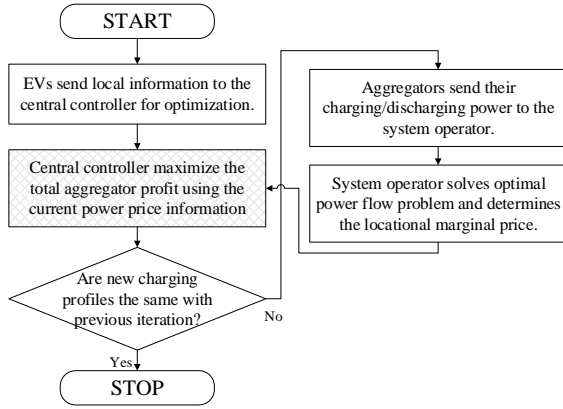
START

EVs send local information to the central controller for optimization.

Central controller maximize the total aggregator profit using the current power price information

Are new charging profiles the same with previous iteration?

No

Yes

STOP

Aggregators send their charging/discharging power to the system operator.

System operator solves optimal power flow problem and determines the locational marginal price.